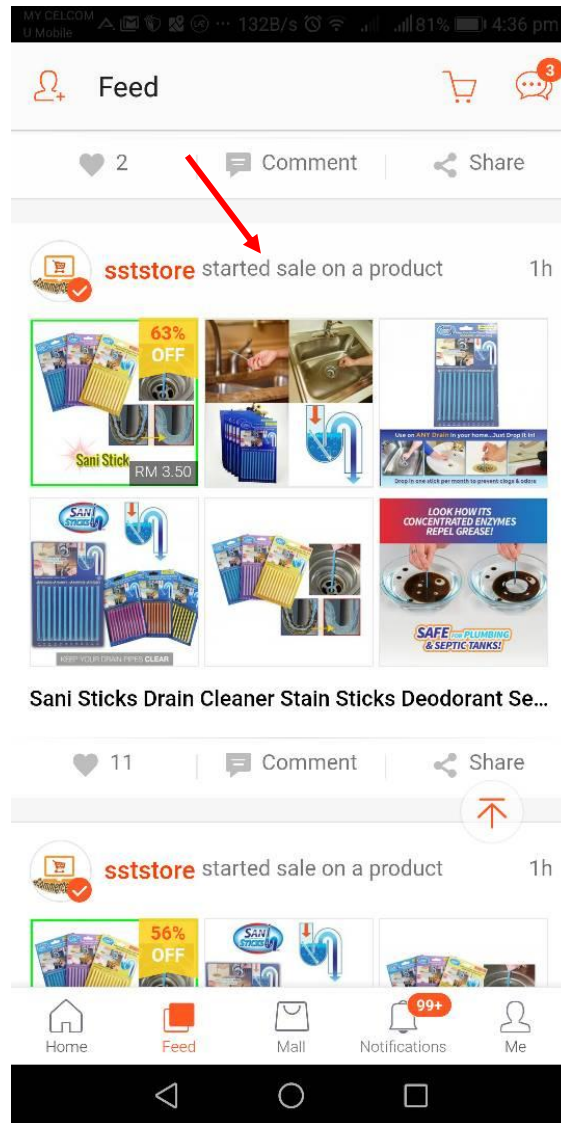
MY CELCOM
U Mobile
132B/s 81% 4:36 pm

Feed

3

2 Comment Share

sststore started sale on a product 1h

63% OFF

Sani Stick

RM 3.50

Use on ANY Drain in your home...Just Drop it In!

Drop in one stick per month to prevent clogs & odors

SANI STICKS

KEEP YOUR DRAIN PIPES CLEAR

LOOK HOW ITS CONCENTRATED ENZYMES REPEL GREASE!

SAFE FOR PLUMBING & SEPTIC TANKS!

Sani Sticks Drain Cleaner Stain Sticks Deodorant Se...

11 Comment Share

sststore started sale on a product 1h

56% OFF

SANI STICKS

Home Feed Mall 99+ Notifications Me